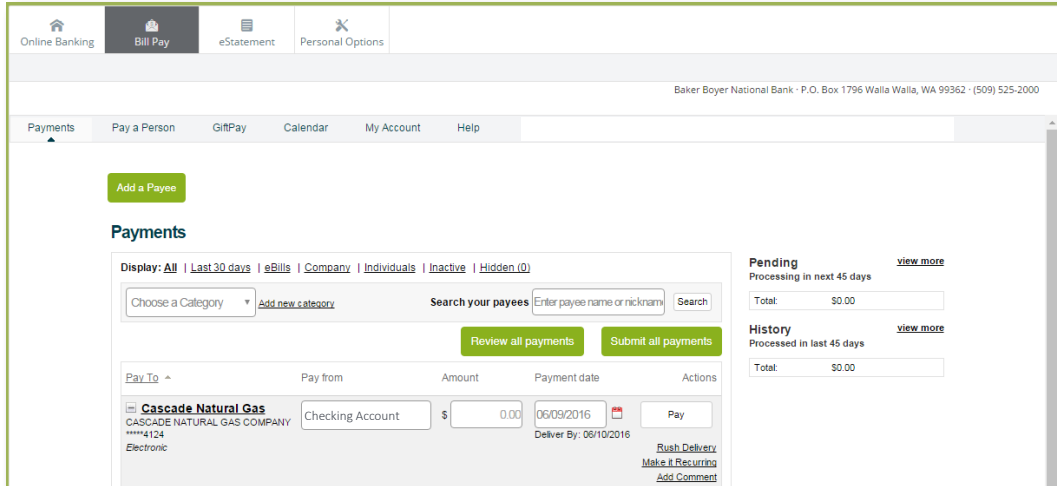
Online Banking | Bill Pay | eStatement | Personal Options

Baker Boyer National Bank · P.O. Box 1796 Walla Walla, WA 99362 · (509) 525-2000

Payments | Pay a Person | GiftPay | Calendar | My Account | Help

Add a Payee

Payments

Display: All | Last 30 days | eBills | Company | Individuals | Inactive | Hidden (0)

Choose a Category | Add new category

Search your payees Enter payee name or nicknam | Search

Review all payments | Submit all payments

| Pay To | Pay from | Amount | Payment date | Actions |
|---|---|---|---|---|
| Cascade Natural Gas CASCADE NATURAL GAS COMPANY *****4124 Electronic | Checking Account | $ 0.00 | 06/09/2016 Deliver By: 06/10/2016 | Pay Rush Delivery Make it Recurring Add Comment |

Pending
view more
Processing in next 45 days

Total: $0.00

History
view more
Processed in last 45 days

Total: $0.00